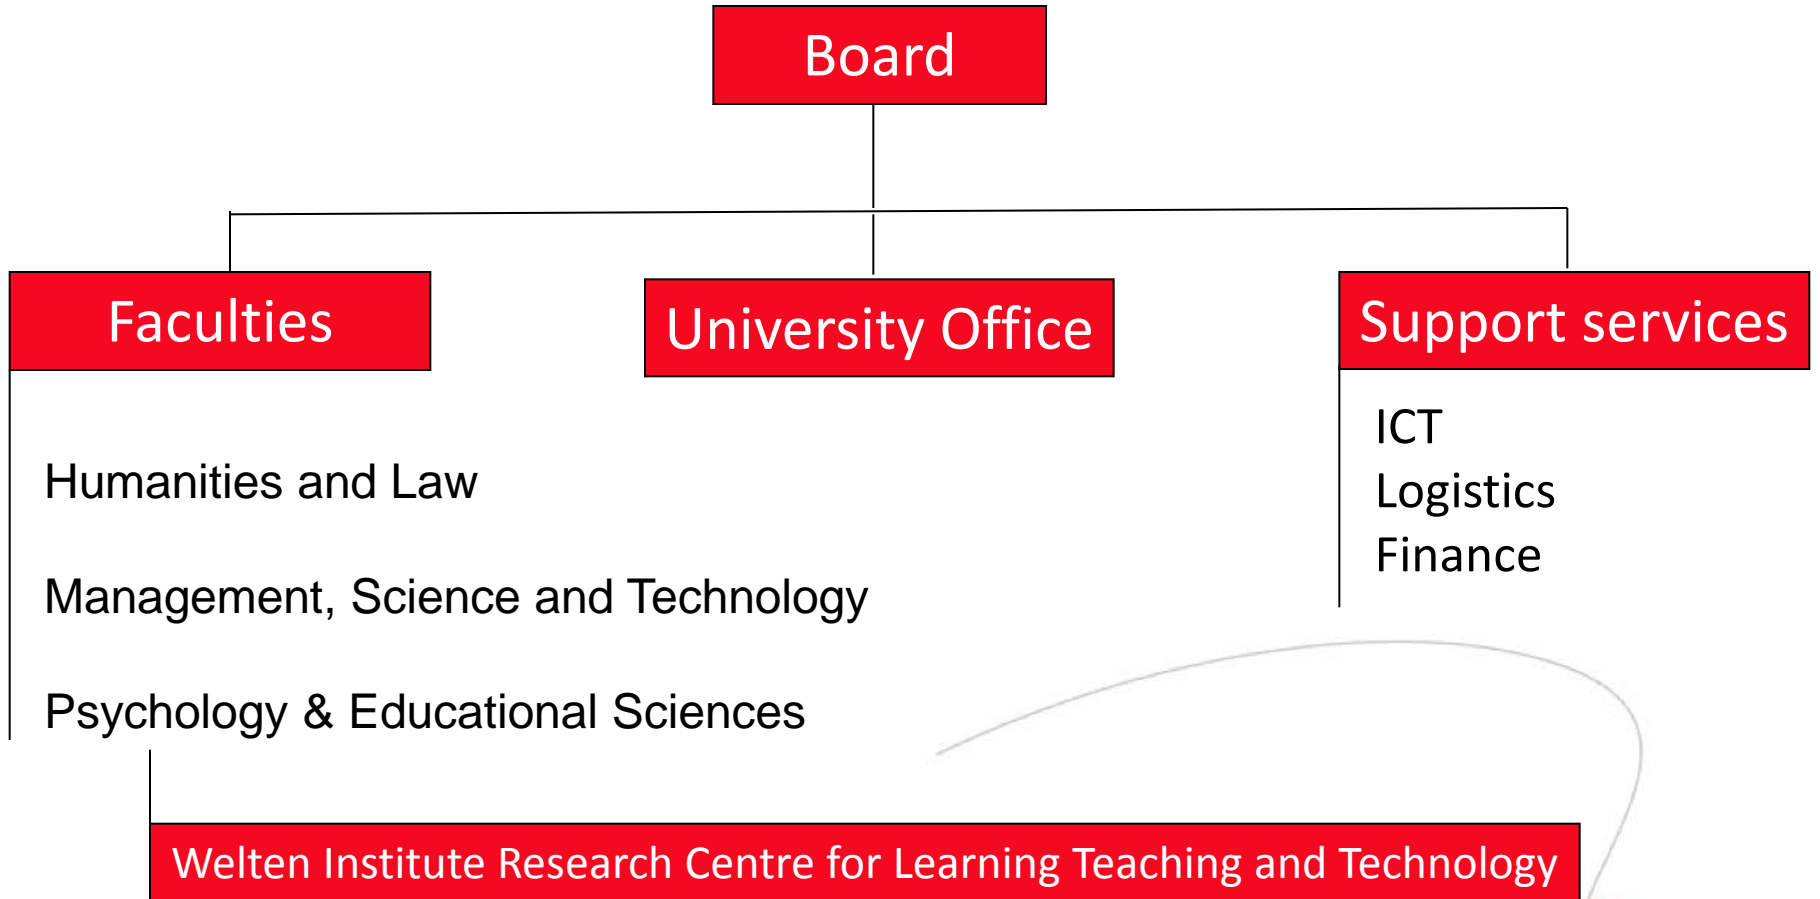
Board

Faculties

University Office

Support services

Humanities and Law

Management, Science and Technology

Psychology & Educational Sciences

ICT
Logistics
Finance

Welten Institute Research Centre for Learning Teaching and Technology